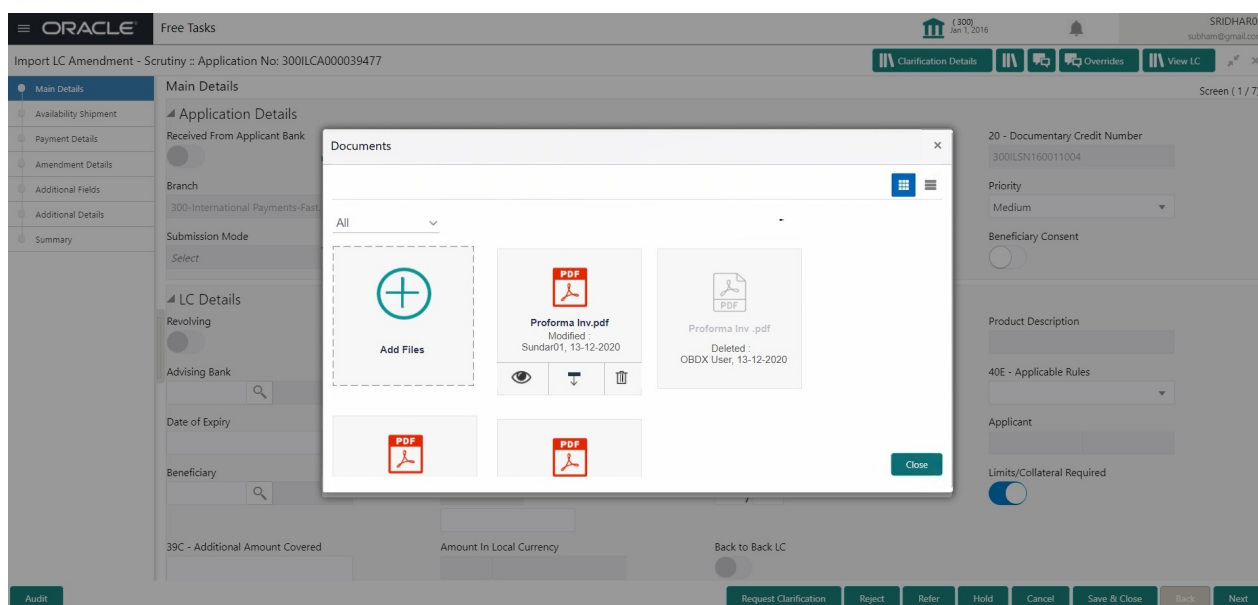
ORACLE Free Tasks

(300) Jan 1, 2016

SRIDHAR0 subham@gmail.co

Import LC Amendment - Scrutiny :: Application No: 300ILCA000039477

Clarification Details Overrides View LC

Main Details
Availability Shipment
Payment Details
Amendment Details
Additional Fields
Additional Details
Summary

Main Details

Screen ( 1 / 7

Application Details

Received From Applicant Bank

20 - Documentary Credit Number

300ILSN160011004

Branch

300-International Payments-Fast

Priority

Medium

Submission Mode

Select

Beneficiary Consent

LC Details

Revolving

Product Description

Advising Bank

40E - Applicable Rules

Date of Expiry

Applicant

Beneficiary

Limits/Collateral Required

39C - Additional Amount Covered

Amount In Local Currency

Back to Back LC

Documents

All

Add Files

PDF

Proforma Inv.pdf
Modified :
Sundar01, 13-12-2020

PDF

Proforma Inv .pdf
Deleted :
OBDX User, 13-12-2020

PDF

PDF

Close

Audit

Request Clarification Reject Refer Hold Cancel Save & Close Back Next